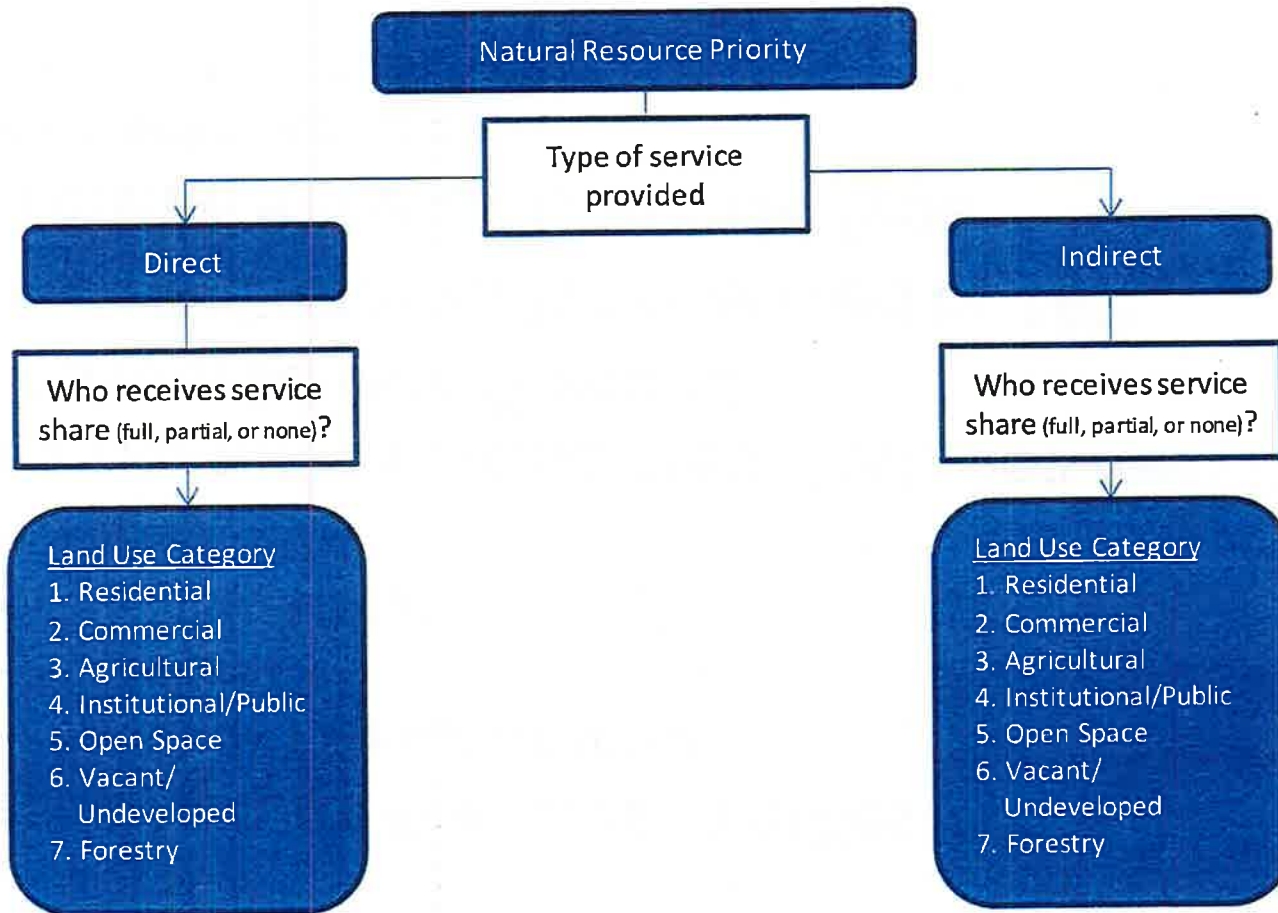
Natural Resource Priority

Type of service provided

Direct

Indirect

Who receives service share (full, partial, or none)?

Who receives service share (full, partial, or none)?

Land Use Category
1. Residential
2. Commercial
3. Agricultural
4. Institutional/Public
5. Open Space
6. Vacant/ Undeveloped
7. Forestry

Land Use Category
1. Residential
2. Commercial
3. Agricultural
4. Institutional/Public
5. Open Space
6. Vacant/ Undeveloped
7. Forestry